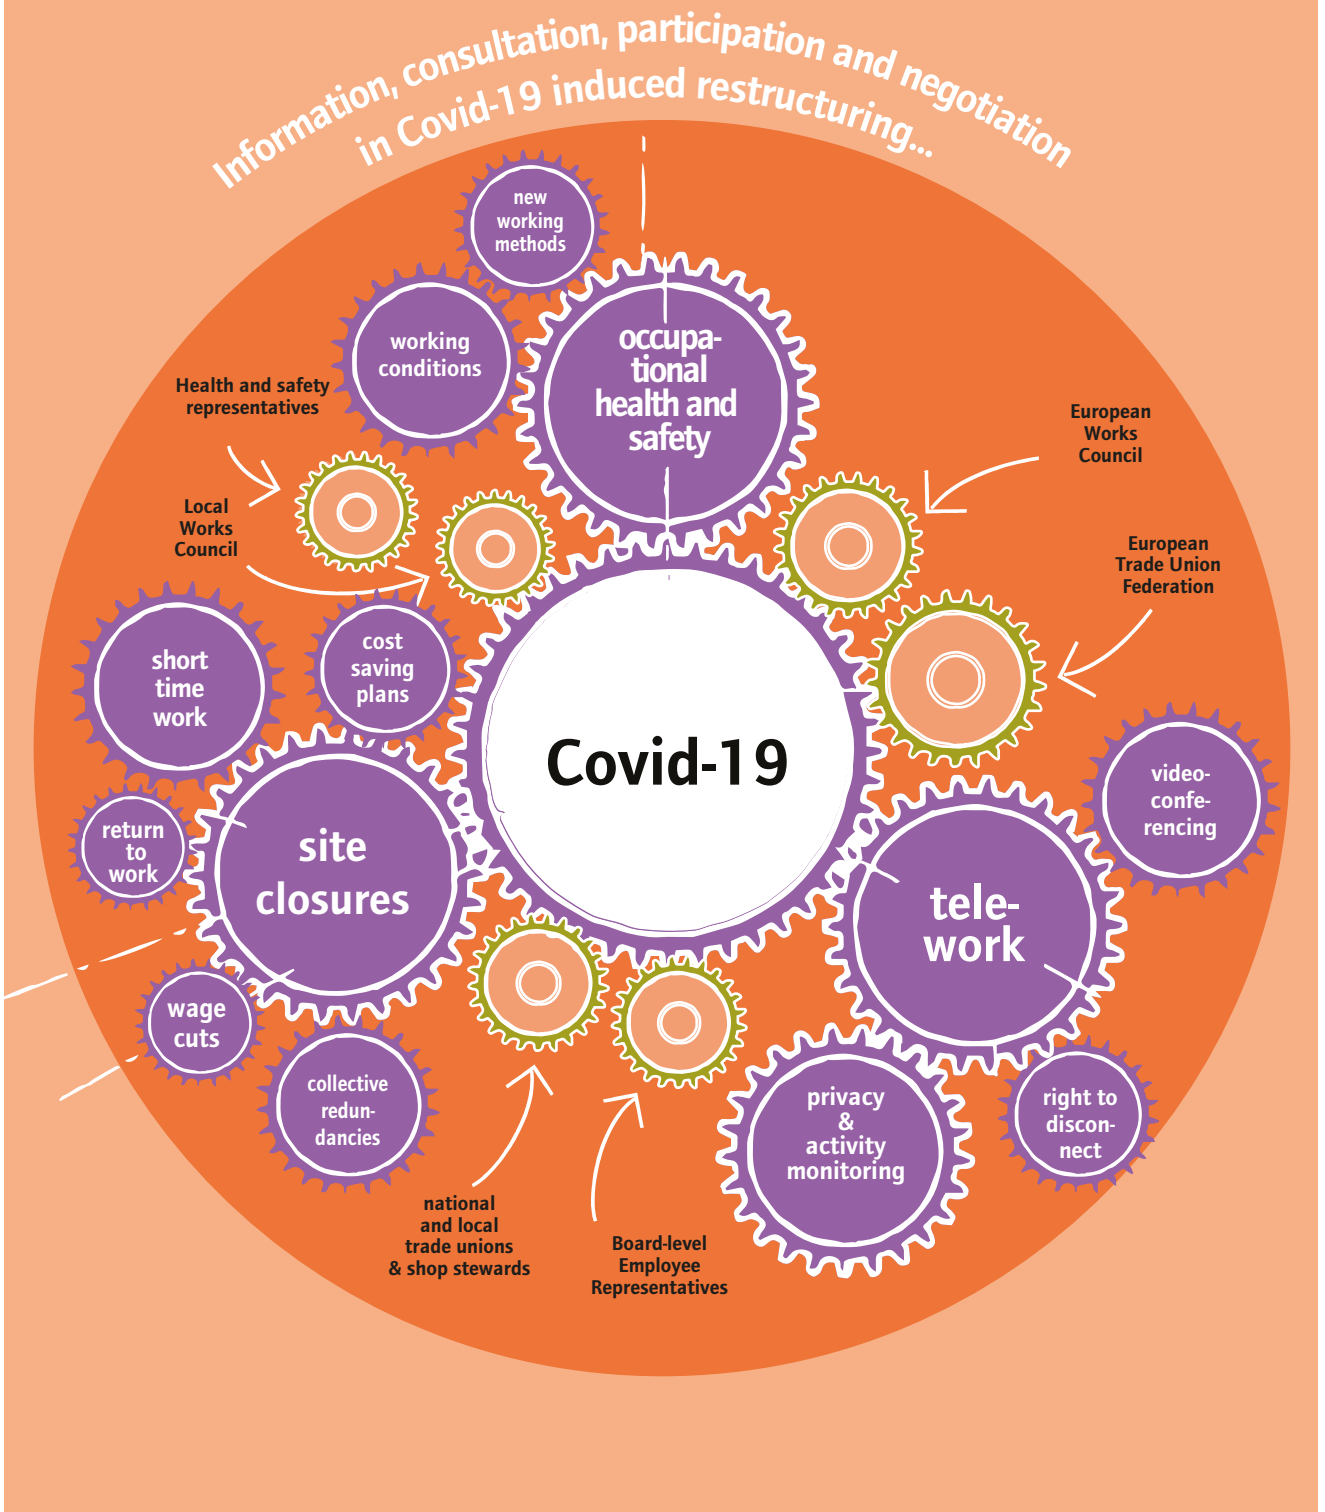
Information, consultation, participation and negotiation in Covid-19 induced restructuring...

new working methods

working conditions

occupational health and safety

Health and safety representatives

Local Works Council

European Works Council

European Trade Union Federation

short time work

cost saving plans

Covid-19

return to work

site closures

video-conferencing

tele-work

wage cuts

collective redundancies

privacy & activity monitoring

right to disconnect

national and local trade unions & shop stewards

Board-level Employee Representatives